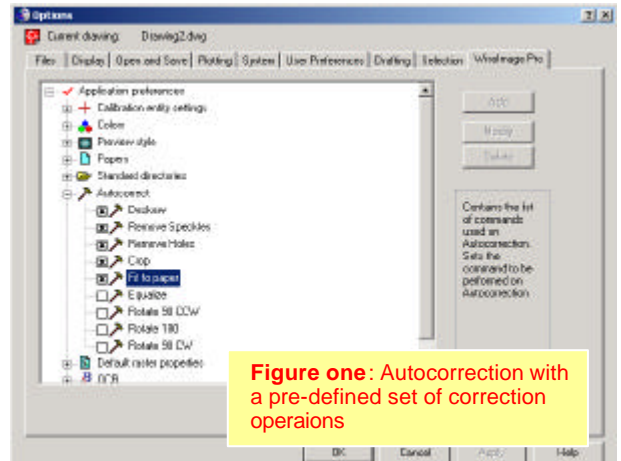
Options

Current drawing: Drawing2.dwg

Files | Display | Open and Save | Plotting | System | User Preferences | Drafting | Selection | WiseImage Pro

Application preferences
Calibration entity settings
Color
Preview style
Papers
Standard directories
Autocorrect
Deskew
Remove Speckles
Remove Holes
Crop
Fit to paper
Equalize
Rotate 90 CCW
Rotate 180
Rotate 90 CW
Default raster properties
OCR

Add
Modify
Delete

Contains the list of commands used on Autocorrection. Sets the command to be performed on Autocorrection.

**Figure one**: Autocorrection with a pre-defined set of correction operaions

OK | Cancel | Apply | Help